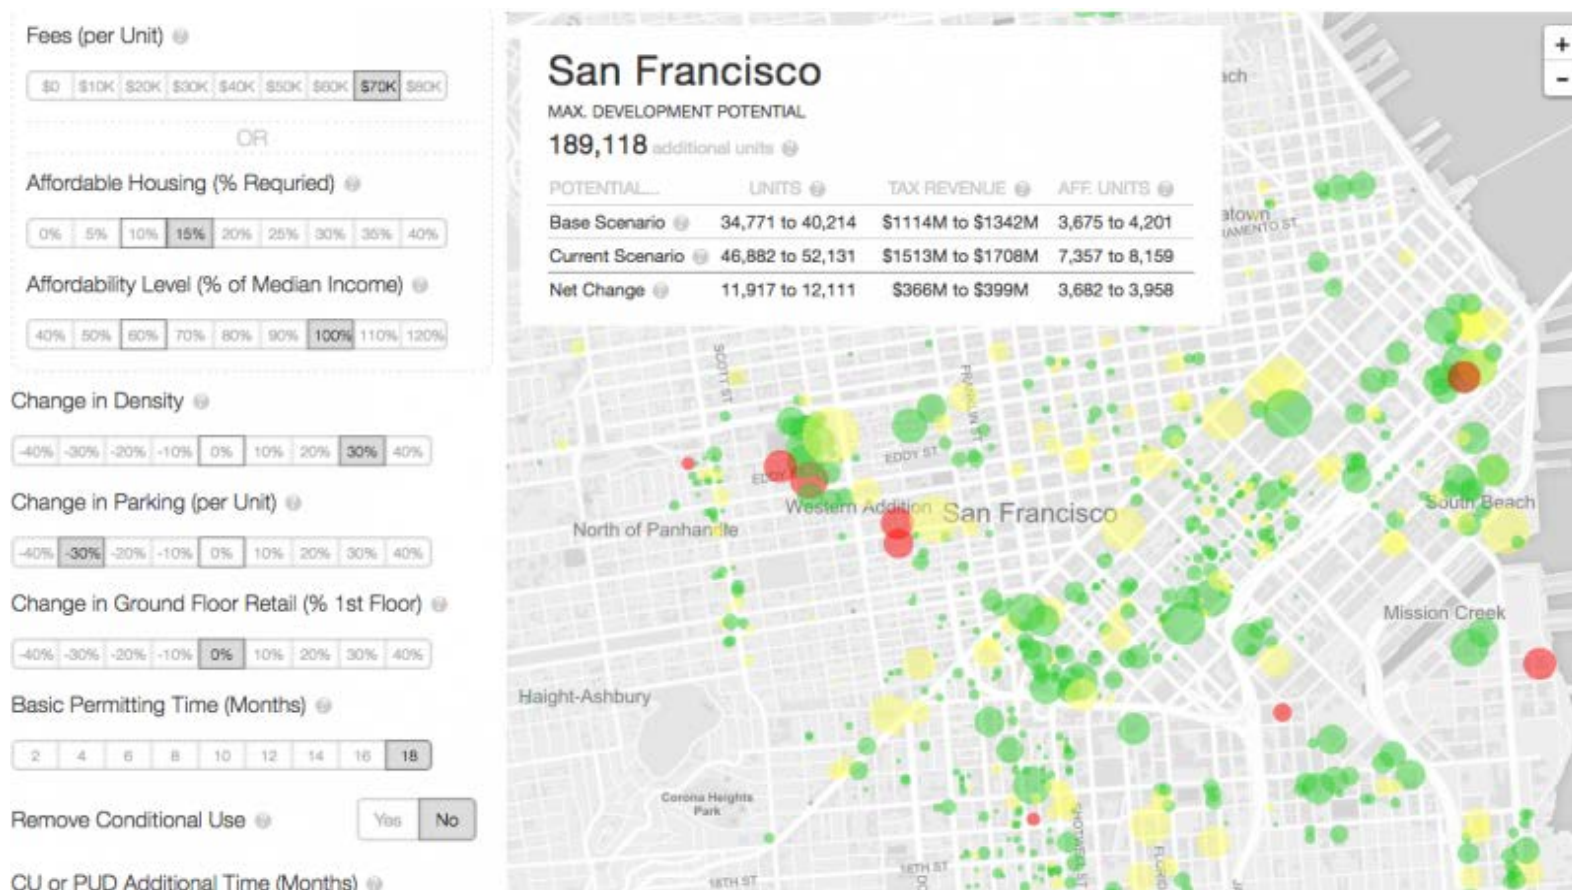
Fees (per Unit)

| $0 | $10K | $20K | $30K | $40K | $50K | $60K | $70K | $80K |

OR

Affordable Housing (% Requried)

| 0% | 5% | 10% | 15% | 20% | 25% | 30% | 35% | 40% |

Affordability Level (% of Median Income)

| 40% | 50% | 60% | 70% | 80% | 90% | 100% | 110% | 120% |

Change in Density

| -40% | -30% | -20% | -10% | 0% | 10% | 20% | 30% | 40% |

Change in Parking (per Unit)

| -40% | -30% | -20% | -10% | 0% | 10% | 20% | 30% | 40% |

Change in Ground Floor Retail (% 1st Floor)

| -40% | -30% | -20% | -10% | 0% | 10% | 20% | 30% | 40% |

Basic Permitting Time (Months)

| 2 | 4 | 6 | 8 | 10 | 12 | 14 | 16 | 18 |

Remove Conditional Use

Yes No

CU or PUD Additional Time (Months)

San Francisco

MAX. DEVELOPMENT POTENTIAL

189,118 additional units

| POTENTIAL... | UNITS | TAX REVENUE | AFF. UNITS |
|---|---|---|---|
| Base Scenario | 34,771 to 40,214 | $1114M to $1342M | 3,675 to 4,201 |
| Current Scenario | 46,882 to 52,131 | $1513M to $1708M | 7,357 to 8,159 |
| Net Change | 11,917 to 12,111 | $366M to $399M | 3,682 to 3,958 |

+
-

ach
atown
SACRAMENTO ST
SCOTT ST
FRANKLIN ST
EDDY ST
EDDY
Western Addition
San Francisco
North of Panhandle
South Beach
Mission Creek
Haight-Ashbury
Corona Heights Park
SHOTWELL ST
18TH ST
18TH ST
FOLSOM